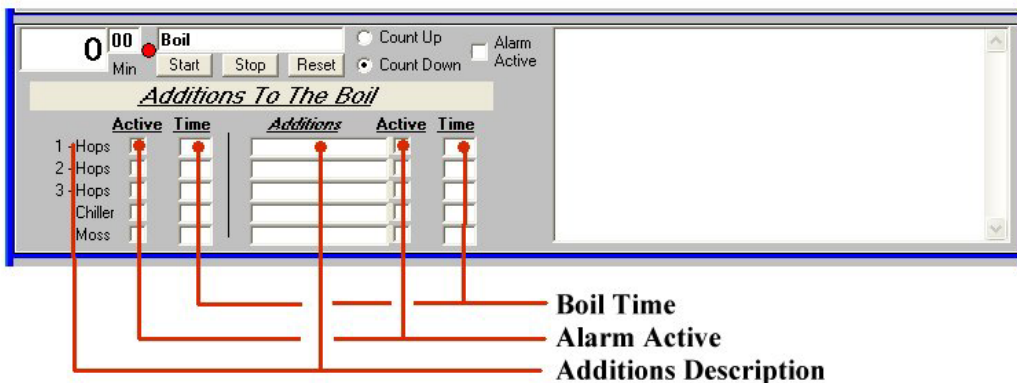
0 00 Min
Boil
Start Stop Reset
Count Up
Count Down
Alarm Active

Additions To The Boil

Active Time
1 - Hops
2 - Hops
3 - Hops
Chiller
Moss

Additions Active Time

Boil Time
Alarm Active
Additions Description